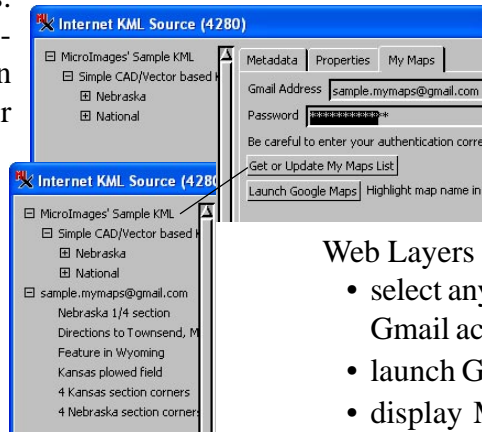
Internet KML Source (4280)

MicroImages' Sample KML
Simple CAD/Vector based
Nebraska
National

Metadata | Properties | My Maps

Gmail Address sample.mymaps@gmail.com
Password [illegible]
Be careful to enter your authentication corre
Get or Update My Maps List
Launch Google Maps Highlight map name in

Internet KML Source (428

MicroImages' Sample KML
Simple CAD/Vector based
Nebraska
National
sample.mymaps@gmail.com
Nebraska 1/4 section
Directions to Townsend, M
Feature in Wyoming
Kansas plowed field
4 Kansas section corners
4 Nebraska section corners

Web Layers
• select any
Gmail ac
• launch G
• display M